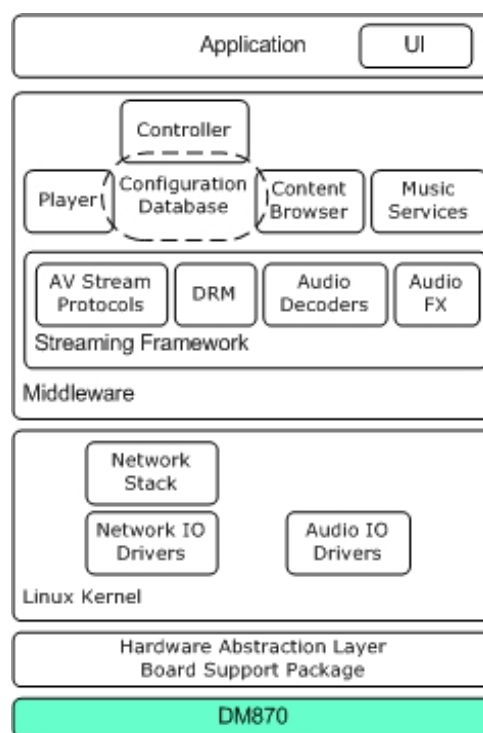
Application

UI

Controller

Player

Configuration Database

Content Browser

Music Services

AV Stream Protocols

DRM

Audio Decoders

Audio FX

Streaming Framework

Middleware

Network Stack

Network IO Drivers

Audio IO Drivers

Linux Kernel

Hardware Abstraction Layer
Board Support Package

DM870